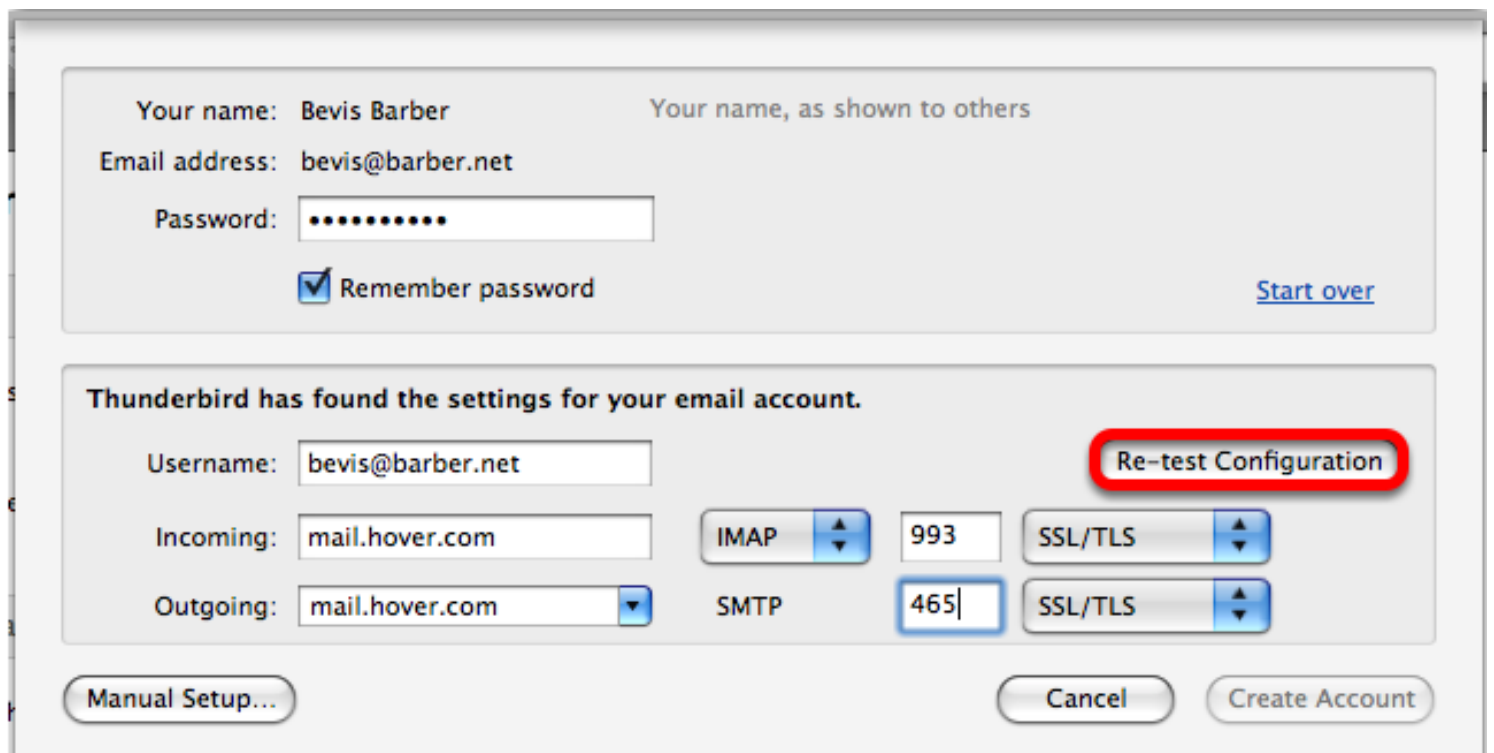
Your name: Bevis Barber Your name, as shown to others

Email address: bevis@barber.net

Password: ••••••••••

Remember password

Start over

Thunderbird has found the settings for your email account.

Username: bevis@barber.net

Re-test Configuration

Incoming: mail.hover.com IMAP 993 SSL/TLS

Outgoing: mail.hover.com SMTP 465 SSL/TLS

Manual Setup...

Cancel

Create Account